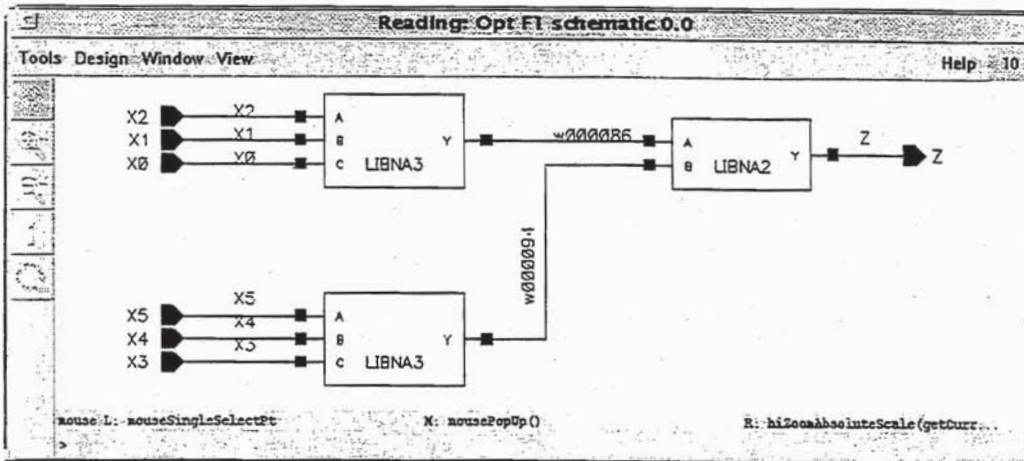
Reading: Opt F1 schematic 0.0

Tools Design Window View

Help 10

X2
X1
X0
X2
X1
X0
A
B
C
LIBNA3
Y
w000086
A
B
LIBNA2
Y
Z
Z
w000094
X5
X4
X3
X5
X4
X3
A
B
C
LIBNA3
Y

mouse L: mouseSingleSelectPt

M: mousePopUp()

R: hiZoomAbsoluteScale(getCurr...

>